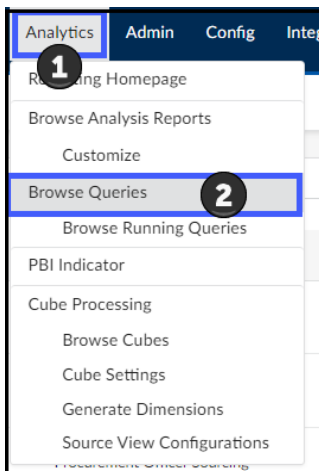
Analytics Admin Config Integ

1

R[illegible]ing Homepage

Browse Analysis Reports

Customize

Browse Queries

2

Browse Running Queries

PBI Indicator

Cube Processing

Browse Cubes

Cube Settings

Generate Dimensions

Source View Configurations

Procurement Officer Sourcing